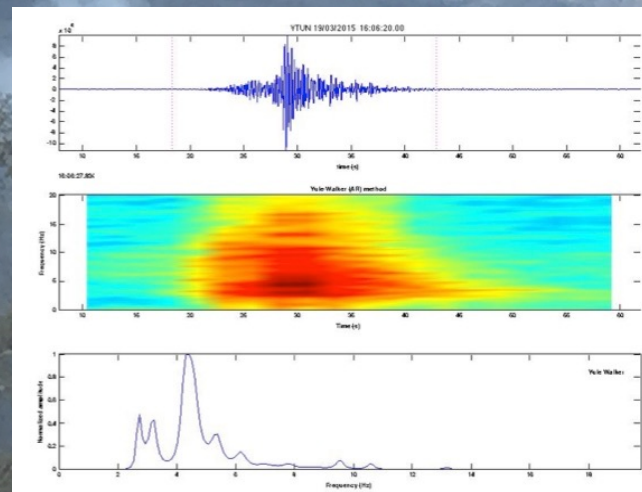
YTUN 19/03/2015 16:06:20.00

$\times 10^6$

8
6
4
2
0
-2
-4
-6
-8
-10

10 15 20 25 30 35 40 45 50 55 60

time (s)

16:06:27.85K

Yule Walker (AR) method

20
15
10
5

Frequency (Hz)

10 15 20 25 30 35 40 45 50 55 60

Time (s)

1
0.8
0.6
0.4
0.2
0

Normalized amplitude

Yule Walker

0 2 4 6 8 10 12 14 16 18

Frequency (Hz)